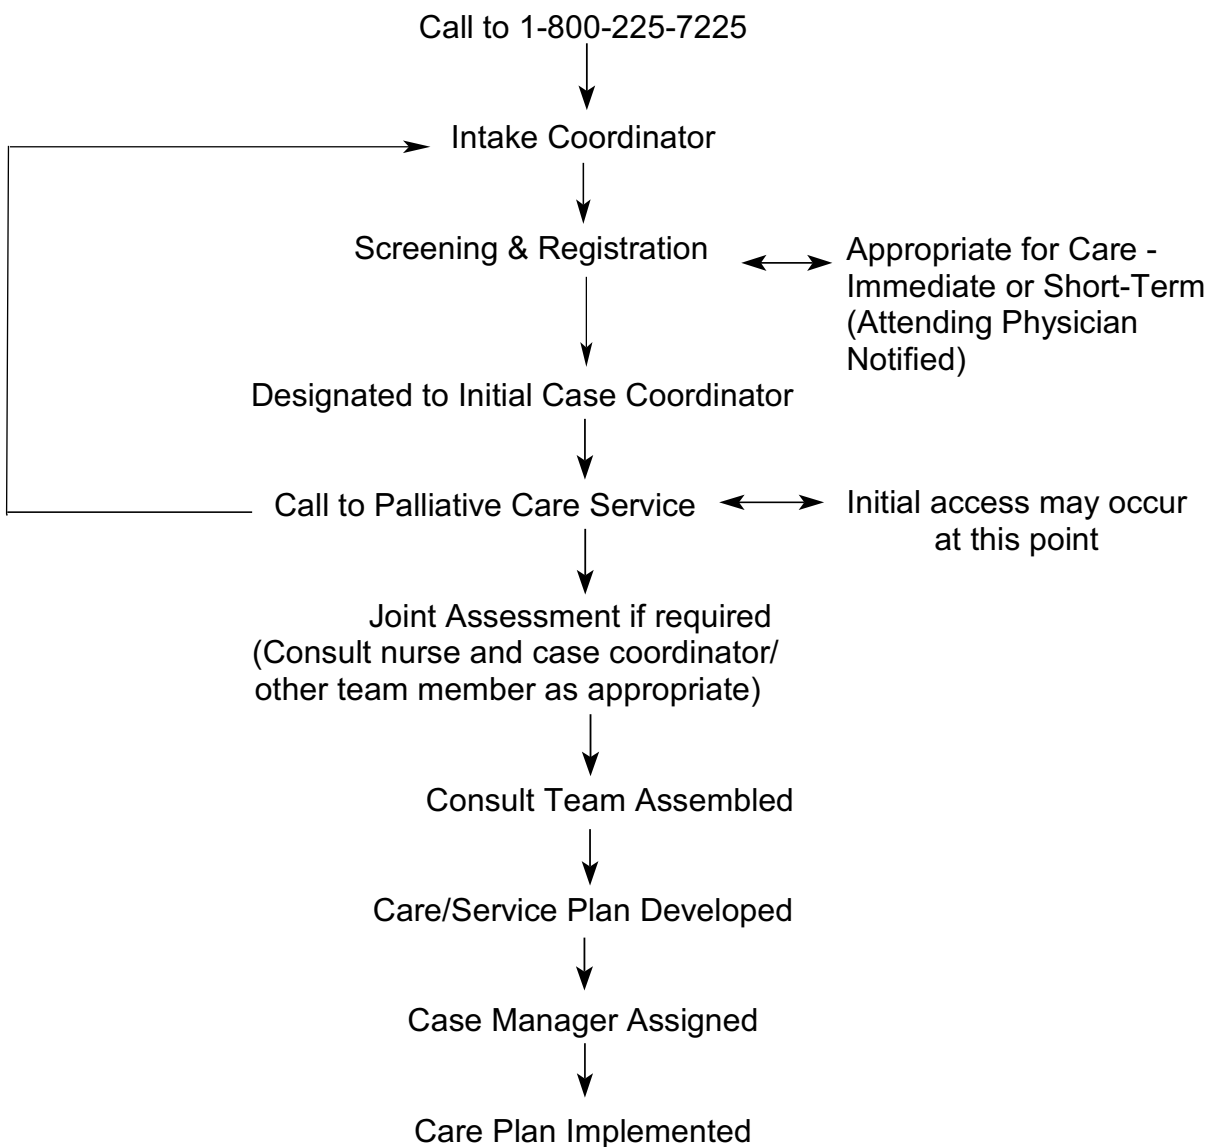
Call to 1-800-225-7225

Intake Coordinator

Screening & Registration

Appropriate for Care - Immediate or Short-Term (Attending Physician Notified)

Designated to Initial Case Coordinator

Call to Palliative Care Service

Initial access may occur at this point

Joint Assessment if required (Consult nurse and case coordinator/ other team member as appropriate)

Consult Team Assembled

Care/Service Plan Developed

Case Manager Assigned

Care Plan Implemented